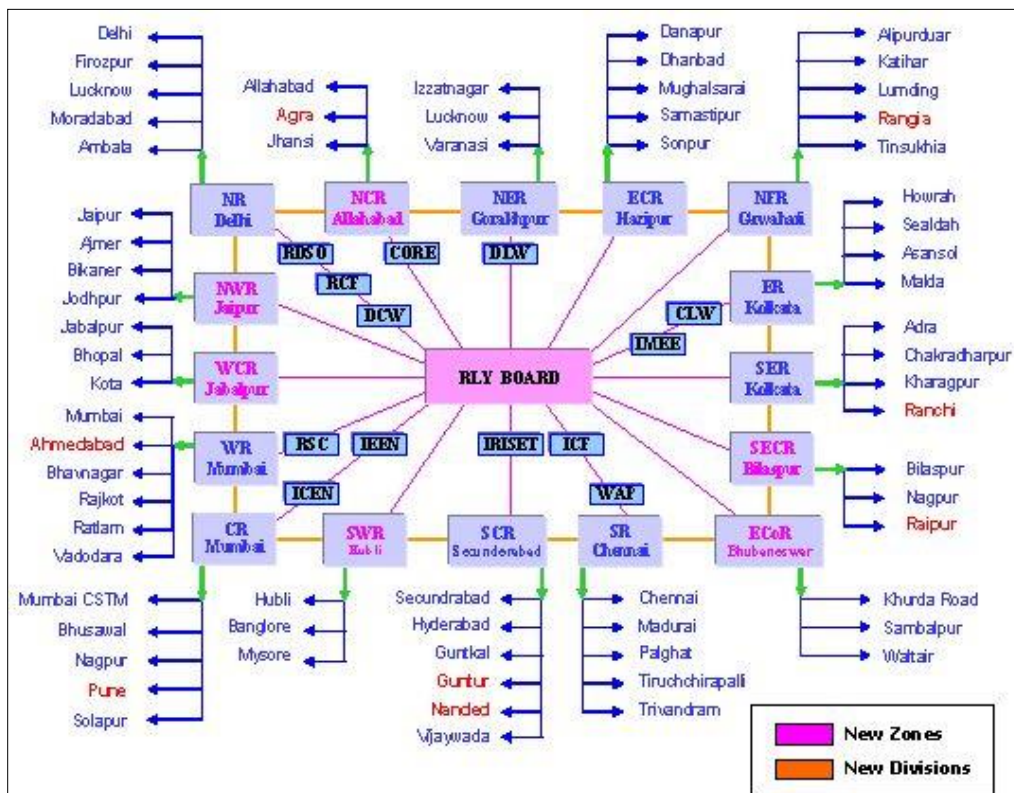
Delhi
Firozpur
Lucknow
Moradabad
Ambala

Allahabad
Agra
Jhansi

Izzatnagar
Lucknow
Varanasi

Danapur
Dhanbad
Mughalsarai
Samastipur
Sonpur

Alipurduar
Katihar
Lumding
Rangia
Tinsukhia

NR
Delhi

NCR
Allahabad

NER
Gorakhpur

ECR
Hazipur

NFR
Guwahati

Howrah
Sealdah
Asansol
Malda

RDSO
CORE
DLW

Jaipur
Ajmer
Bikaner
Jodhpur

NWR
Jaipur

RCF
DCW

ER
Kolkata

CLW
DMEE

Jabalpur
Bhopal
Kota

WCR
Jabalpur

RLY BOARD

SER
Kolkata

Adra
Chakradharpur
Kharagpur
Ranchi

Mumbai
Ahmedabad
Bhavnagar
Rajkot
Ratlam
Vadodara

WR
Mumbai

RSC
IRIEN
IRISET
ICF

SECR
Bilaspur

Bilaspur
Nagpur
Raipur

ICEN
WAP

CR
Mumbai

SWR
Hubli

SCR
Secunderabad

SR
Chennai

ECoR
Bhubaneswar

Mumbai CSTM
Bhusawal
Nagpur
Pune
Solapur

Hubli
Banglore
Mysore

Secundrabad
Hyderabad
Guntkal
Guntur
Nanded
Vijaywada

Chennai
Madurai
Palghat
Tiruchchirapalli
Trivandram

Khurda Road
Sambalpur
Waltair

New Zones
New Divisions